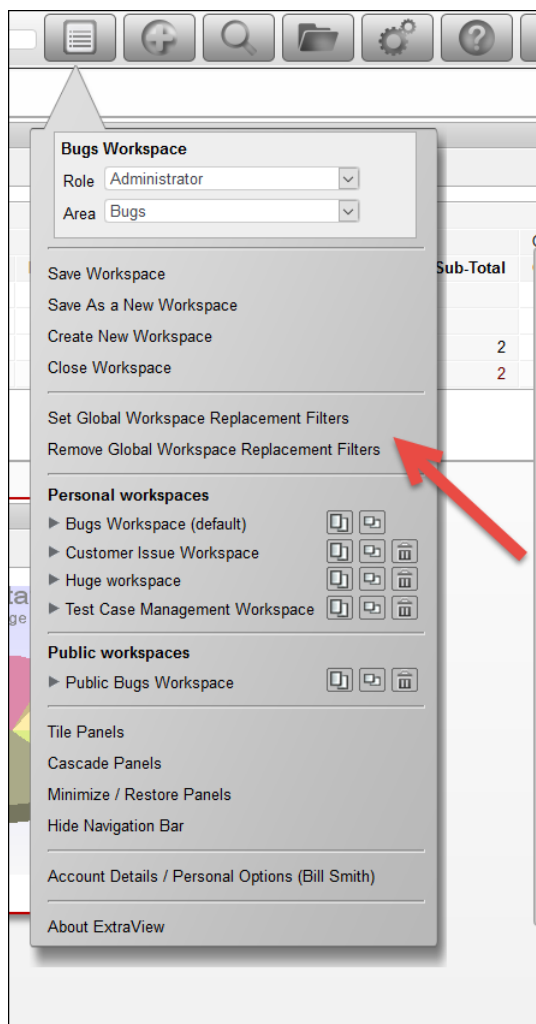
Bugs Workspace
Role Administrator
Area Bugs

Sub-Total
2
2

Save Workspace
Save As a New Workspace
Create New Workspace
Close Workspace

Set Global Workspace Replacement Filters
Remove Global Workspace Replacement Filters

Personal workspaces
Bugs Workspace (default)
Customer Issue Workspace
Huge workspace
Test Case Management Workspace

Public workspaces
Public Bugs Workspace

Tile Panels
Cascade Panels
Minimize / Restore Panels
Hide Navigation Bar

Account Details / Personal Options (Bill Smith)

About ExtraView